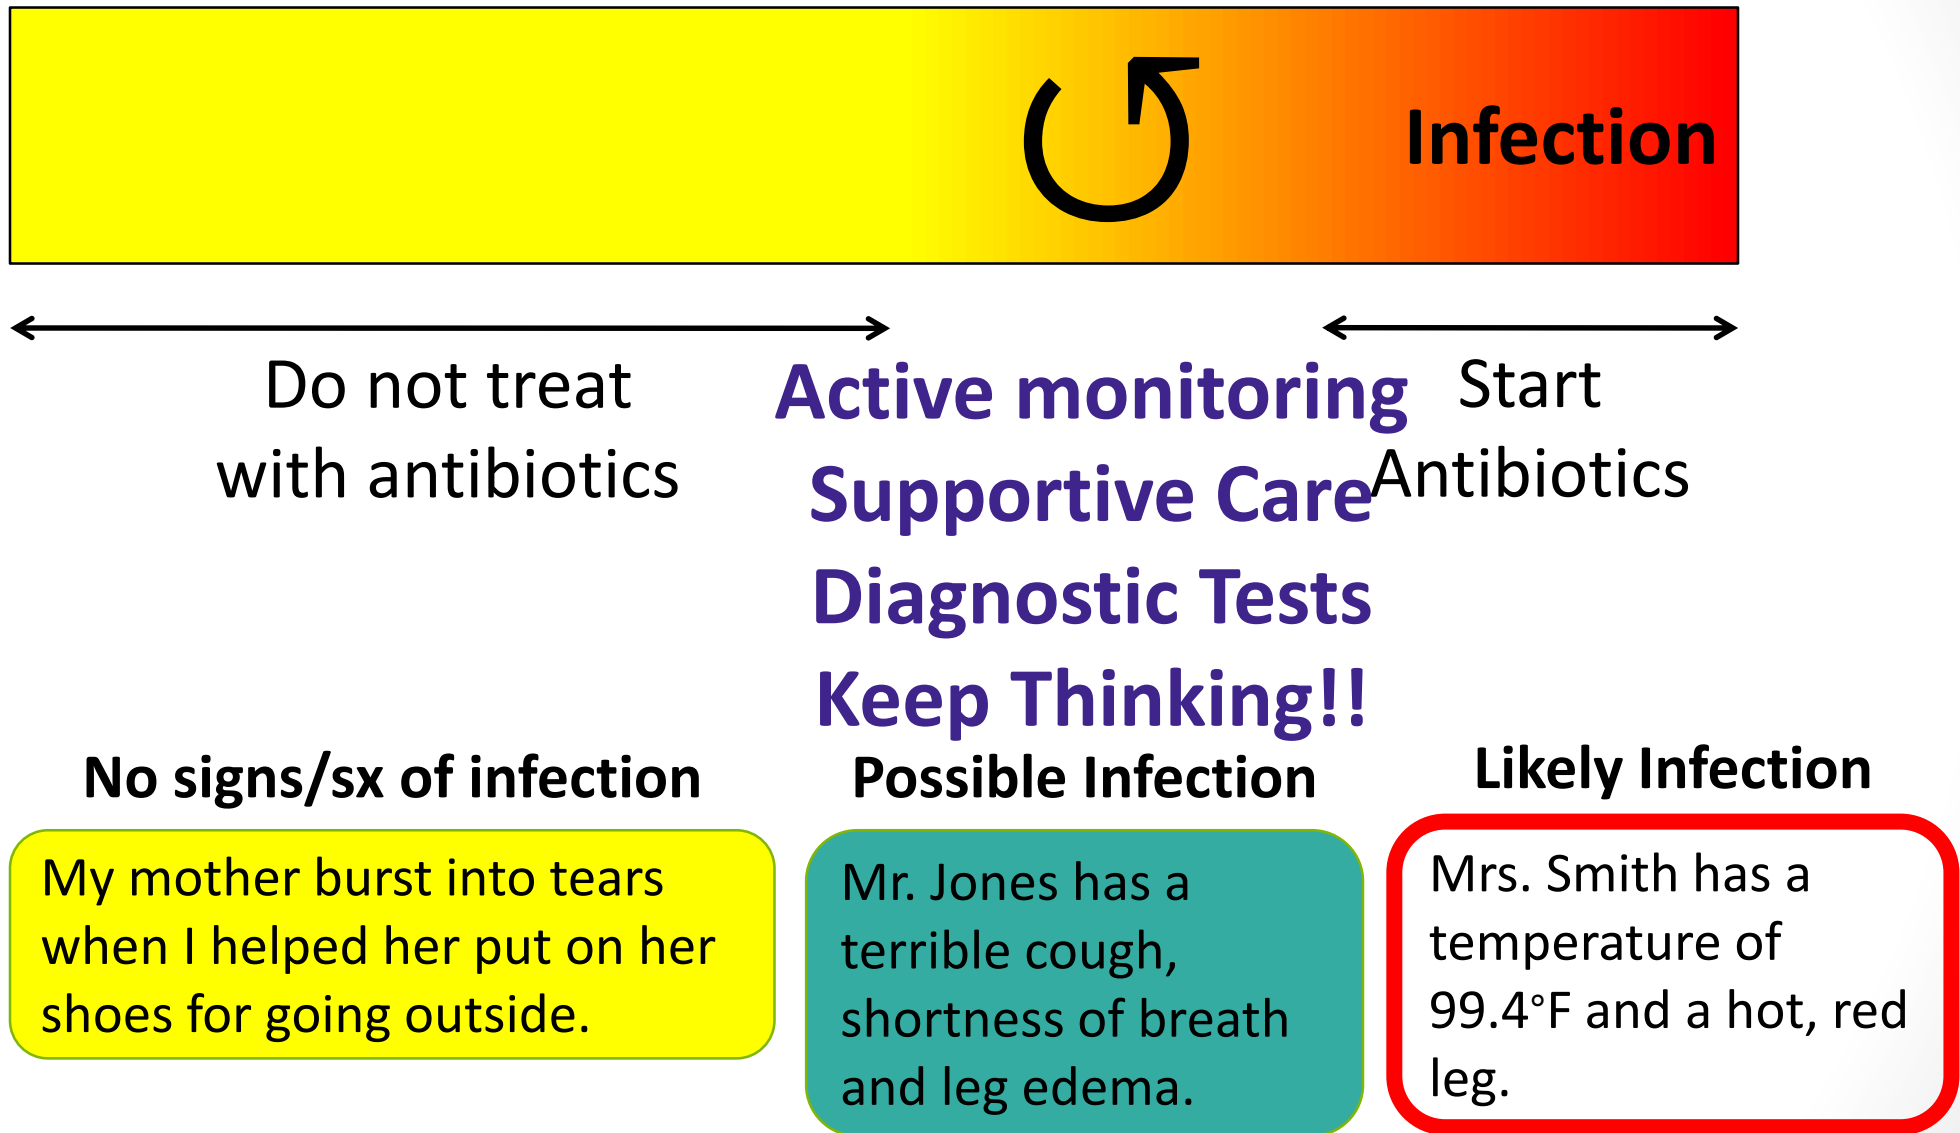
Infection

Do not treat with antibiotics

Active monitoring
Supportive Care
Diagnostic Tests
Keep Thinking!!

Start Antibiotics

No signs/sx of infection

Possible Infection

Likely Infection

My mother burst into tears when I helped her put on her shoes for going outside.

Mr. Jones has a terrible cough, shortness of breath and leg edema.

Mrs. Smith has a temperature of 99.4°F and a hot, red leg.